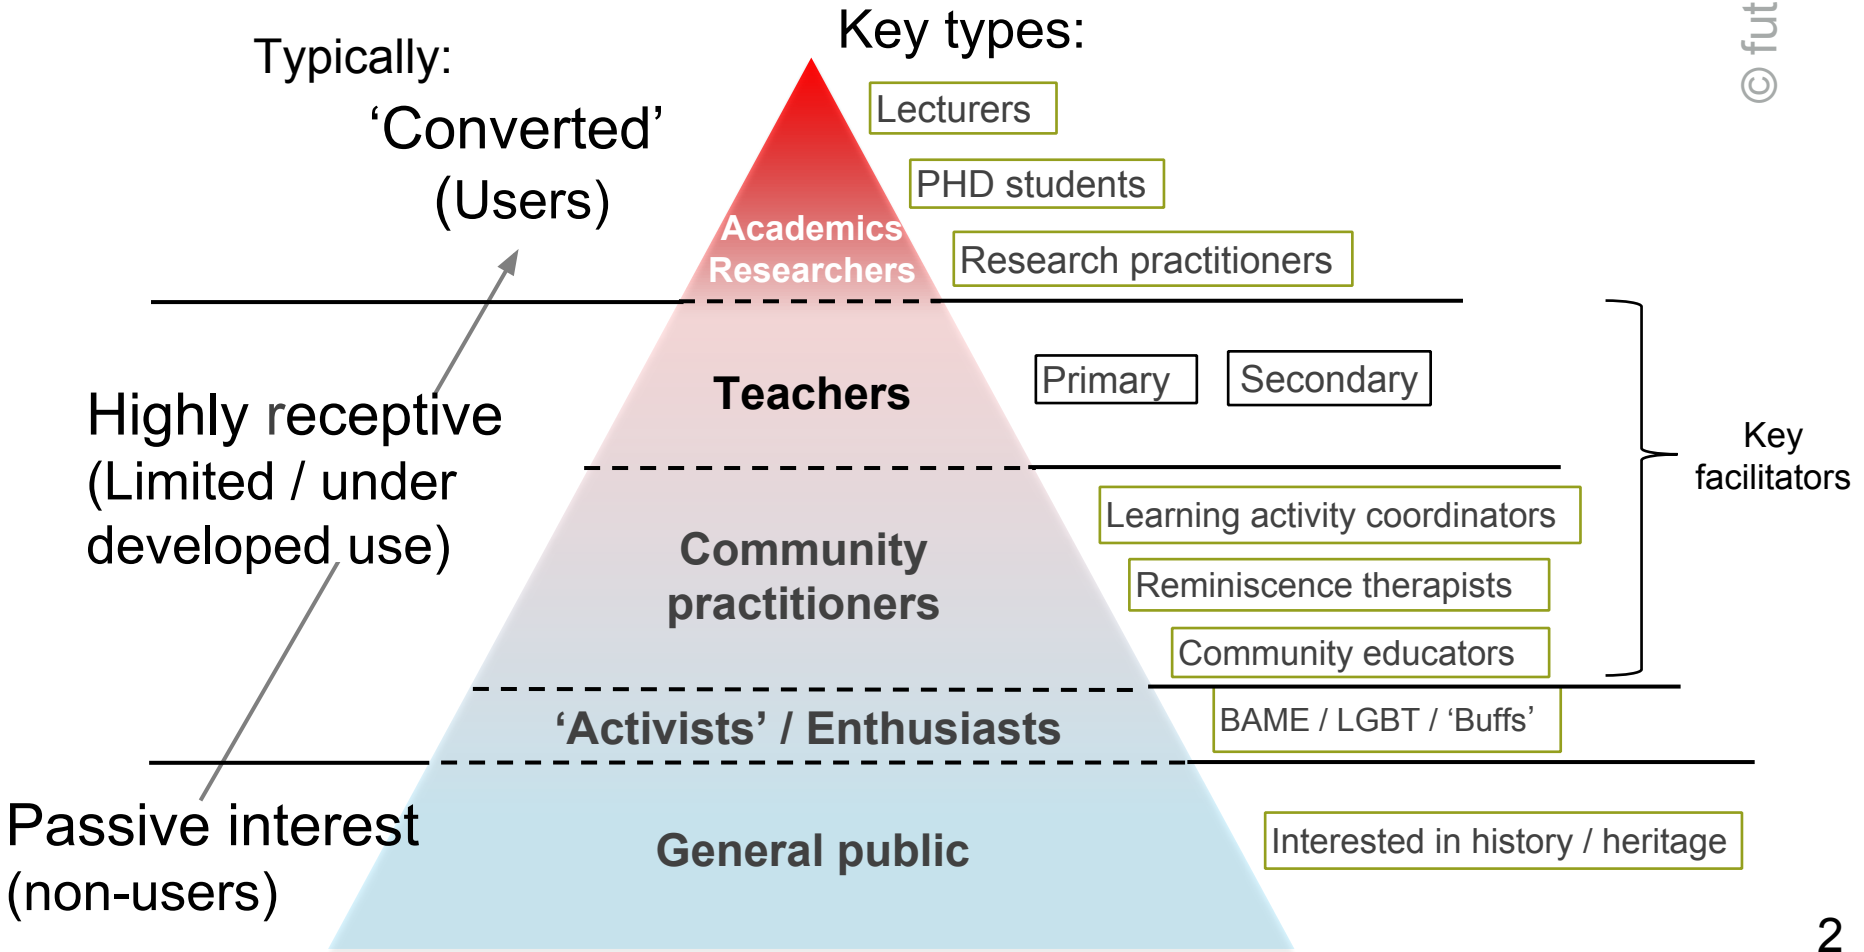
Typically:
'Converted'
(Users)

Key types:

Lecturers

PHD students

Research practitioners

Academics
Researchers

Highly receptive
(Limited / under developed use)

Teachers

Primary

Secondary

Community practitioners

Learning activity coordinators

Reminiscence therapists

Community educators

Key facilitators

'Activists' / Enthusiasts

BAME / LGBT / 'Buffs'

Passive interest
(non-users)

General public

Interested in history / heritage

© fut

2